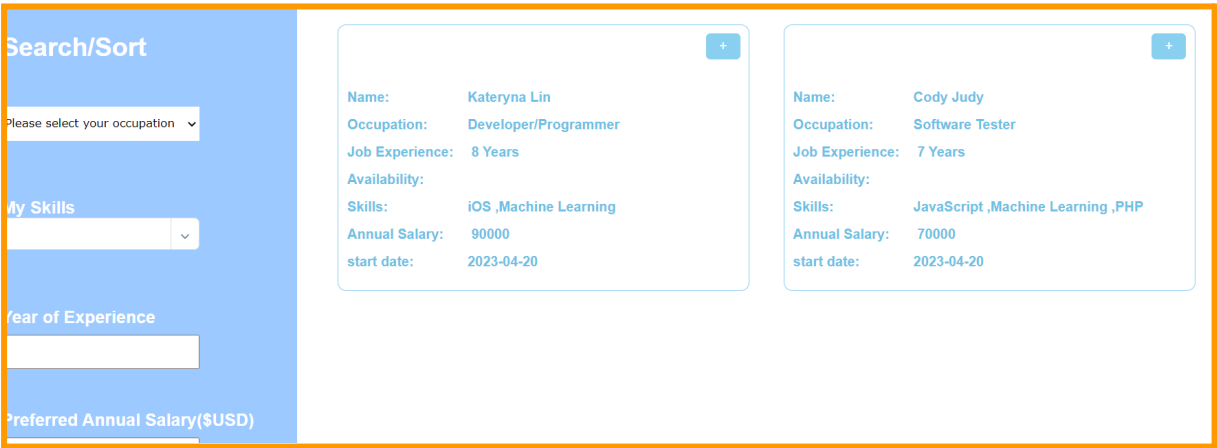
Search/Sort

Please select your occupation

My Skills

Year of Experience

Preferred Annual Salary($USD)

+

Name: Kateryna Lin
Occupation: Developer/Programmer
Job Experience: 8 Years
Availability:
Skills: iOS ,Machine Learning
Annual Salary: 90000
start date: 2023-04-20

+

Name: Cody Judy
Occupation: Software Tester
Job Experience: 7 Years
Availability:
Skills: JavaScript ,Machine Learning ,PHP
Annual Salary: 70000
start date: 2023-04-20